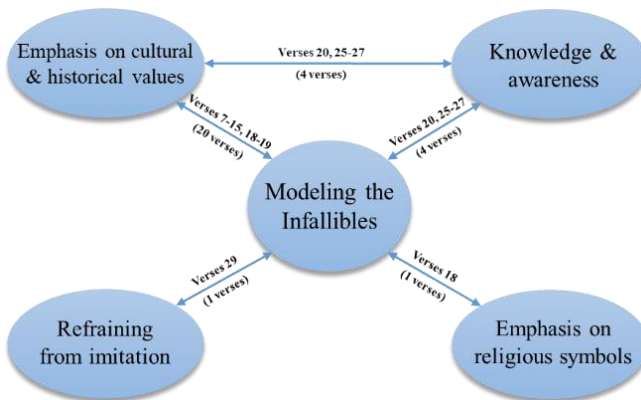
Emphasis on cultural & historical values

Verses 20, 25-27
(4 verses)

Knowledge & awareness

Verses 7-15, 18-19
(20 verses)

Verses 20, 25-27
(4 verses)

Modeling the Infallibles

Verses 29
(1 verses)

Verses 18
(1 verses)

Refraining from imitation

Emphasis on religious symbols